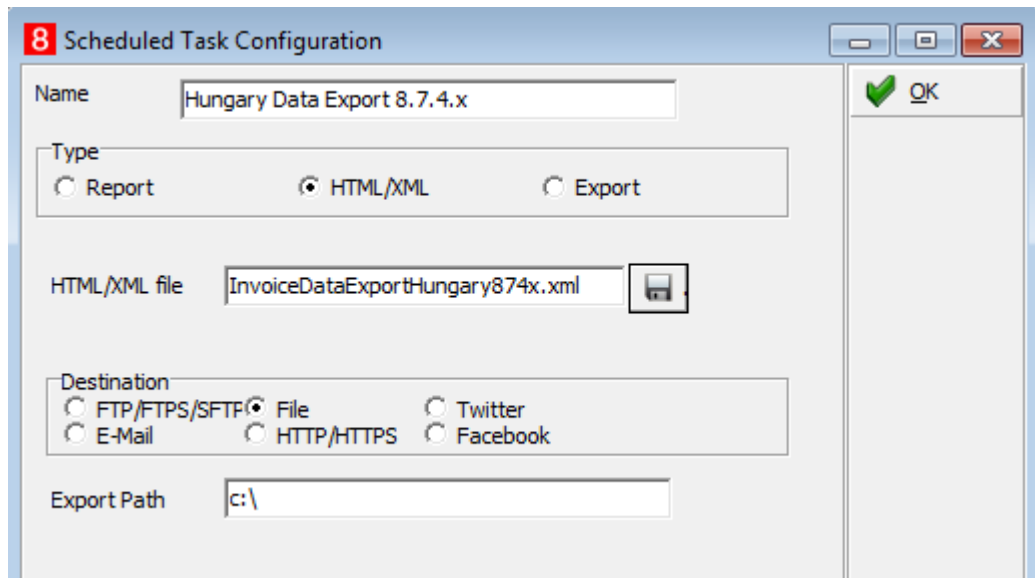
8 Scheduled Task Configuration

Name Hungary Data Export 8.7.4.x

OK

Type
Report HTML/XML Export

HTML/XML file InvoiceDataExportHungary874x.xml

Destination
FTP/FTPS/SFTP File Twitter
E-Mail HTTP/HTTPS Facebook

Export Path c:\